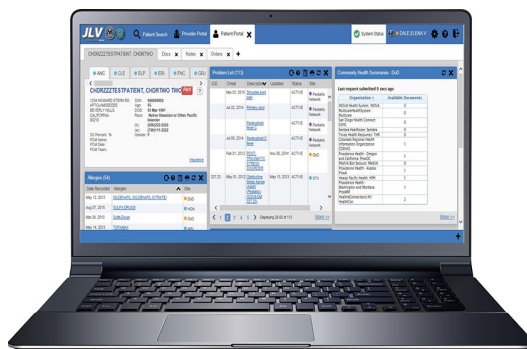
JLV

Patient Search

Provider Portal

Patient Portal

System Status

DALE ELENA Y

CHORZZZTESTPATIENT, CHORTWO

Docs

Notes

Orders

ANC

CLE

ELP

ERI

FNC

GEU

CHORZZZTESTPATIENT, CHORTWO TWO

Alert

Allergies (14)

Date Recorded

Allergen

Site

May 18, 2015

Aug 07, 2015

Mar 26, 2015

May 14, 2015

Problem List (113)

Status

Site

ACTIVE

ACTIVE

ACTIVE

ACTIVE

ACTIVE

ACTIVE

Displaying 26-50 of 113

More >>

Community Health Summaries - DoD

Last request submitted 0 secs ago

Organization

Available Documents

More >>